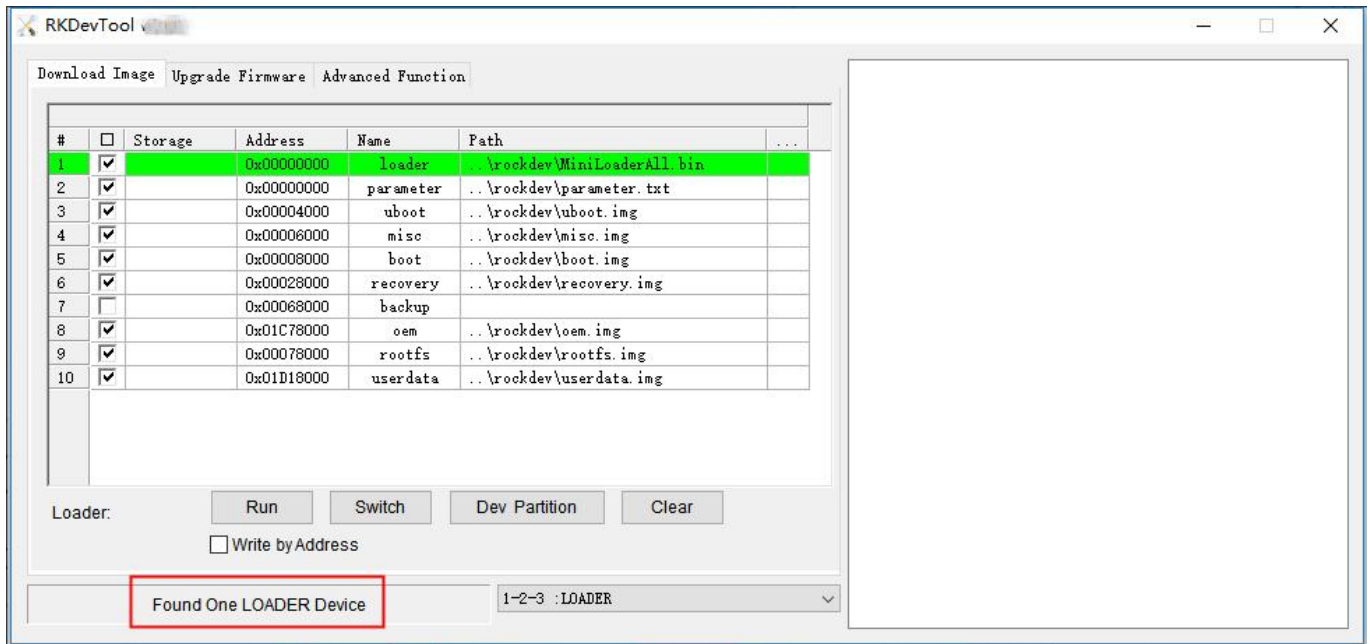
RKDevTool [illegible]

Download Image | Upgrade Firmware | Advanced Function

| # | ☐ | Storage | Address | Name | Path | ... |
|---|---|---|---|---|---|---|
| 1 | ☑ | | 0x00000000 | loader | ..\rockdev\MiniLoaderAll.bin | |
| 2 | ☑ | | 0x00000000 | parameter | ..\rockdev\parameter.txt | |
| 3 | ☑ | | 0x00004000 | uboot | ..\rockdev\uboot.img | |
| 4 | ☑ | | 0x00006000 | misc | ..\rockdev\misc.img | |
| 5 | ☑ | | 0x00008000 | boot | ..\rockdev\boot.img | |
| 6 | ☑ | | 0x00028000 | recovery | ..\rockdev\recovery.img | |
| 7 | ☐ | | 0x00068000 | backup | | |
| 8 | ☑ | | 0x01C78000 | oem | ..\rockdev\oem.img | |
| 9 | ☑ | | 0x00078000 | rootfs | ..\rockdev\rootfs.img | |
| 10 | ☑ | | 0x01D18000 | userdata | ..\rockdev\userdata.img | |

Loader: Run Switch Dev Partition Clear

Write by Address

Found One LOADER Device

1-2-3 :LOADER